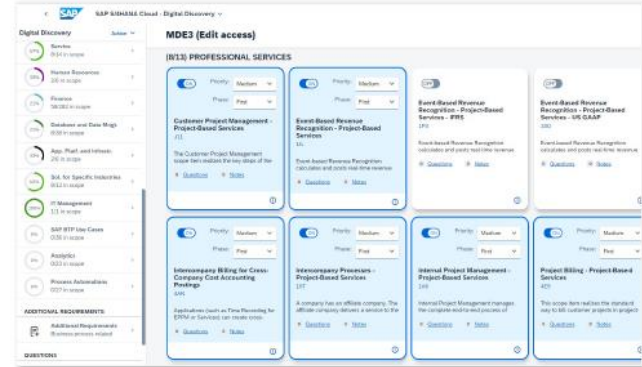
SAP S/4HANA Cloud - Digital Discovery

Digital Discovery

Service
8/14 in scope

Human Resources
2/6 in scope

Finance
58/163 in scope

Database and Data Mgmt.
8/38 in scope

App. Platf. and Infrastr.
2/6 in scope

Sol. for Specific Industries
8/13 in scope

IT Management
1/1 in scope

SAP BTP Use Cases
0/36 in scope

Analytics
0/23 in scope

Process Automation
0/27 in scope

ADDITIONAL REQUIREMENTS

Additional Requirements
Business process related

QUESTIONS

MDE3 (Edit access)

(8/13) PROFESSIONAL SERVICES

ON
Priority: Medium
Phase: First
Customer Project Management - Project-Based Services
J11
The Customer Project Management scope item realizes the key steps of the
Questions Notes

ON
Priority: Medium
Phase: First
Event-Based Revenue Recognition - Project-Based Services
1XL
Event-based Revenue Recognition calculates and posts real-time revenue
Questions Notes

OFF
Event-Based Revenue Recognition - Project-Based Services - IFRS
1P3
Event-based Revenue Recognition calculates and posts real-time revenue
Questions Notes

OFF
Event-Based Revenue Recognition - Project-Based Services - US GAAP
20G
Event-based Revenue Recognition calculates and posts real-time revenue
Questions Notes

ON
Priority: Medium
Phase: First
Intercompany Billing for Cross-Company Cost Accounting Postings
4AN
Applications (such as Time Recording for EPPM or Services) can create cross-
Questions Notes

ON
Priority: Medium
Phase: First
Intercompany Processes - Project-Based Services
1HT
A company has an affiliate company. The affiliate company delivers a service to the
Questions Notes

ON
Priority: Medium
Phase: First
Internal Project Management - Project-Based Services
1A8
Internal Project Management manages the complete end-to-end process of
Questions Notes

ON
Priority: Medium
Phase: First
Project Billing - Project-Based Services
4E9
This scope item realizes the standard way to bill customer projects in project
Questions Notes